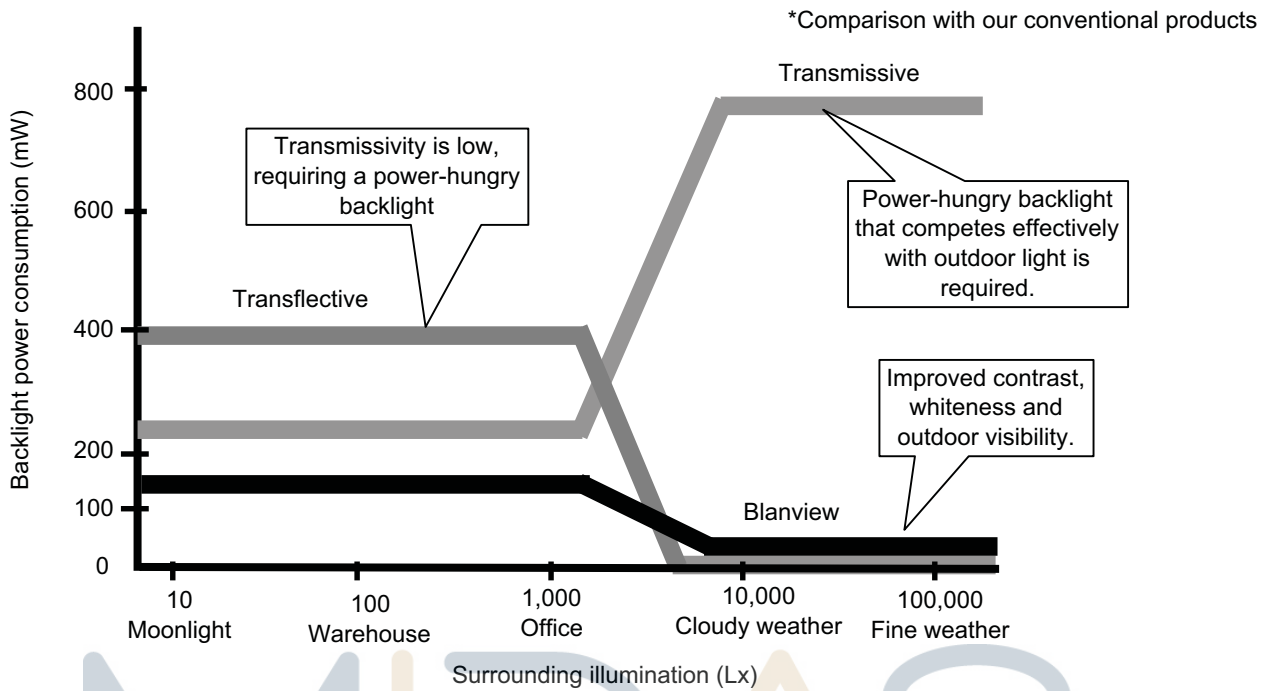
*Comparison with our conventional products

Backlight power consumption (mW)

800

600

400

200

100

0

Transmissive

Transmissivity is low, requiring a power-hungry backlight

Power-hungry backlight that competes effectively with outdoor light is required.

Transflective

Improved contrast, whiteness and outdoor visibility.

Blanview

10
Moonlight

100
Warehouse

1,000
Office

10,000
Cloudy weather

100,000
Fine weather

Surrounding illumination (Lx)